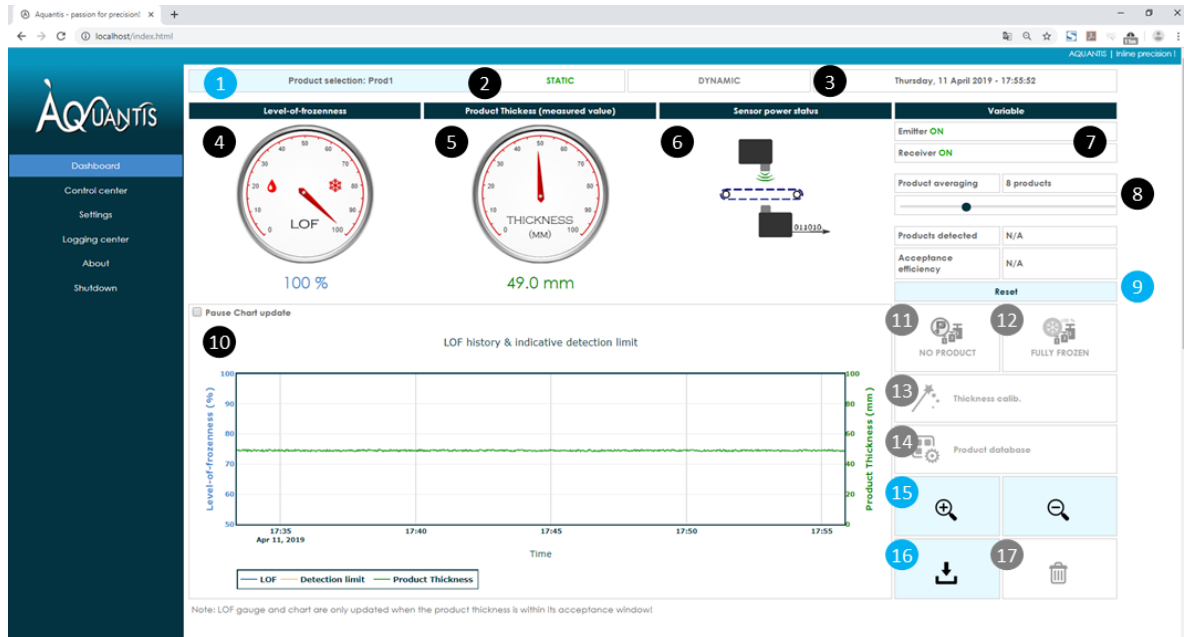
Aquantis - passion for precision! ×

localhost/index.html

AQUANTIS | Inline precision !

ÀQUANTIS

Dashboard
Control center
Settings
Logging center
About
Shutdown

1 Product selection: Prod1
2 STATIC
DYNAMIC
3 Thursday, 11 April 2019 - 17:55:52

Level-of-frozenness
4
LOF
100 %

Product Thickness (measured value)
5
THICKNESS (MM)
49.0 mm

Sensor power status
6
011010

Variable
Emitter ON
Receiver ON
7

Product averaging | 8 products
8

Products detected | N/A
Acceptance efficiency | N/A

Reset
9

Pause Chart update
10
LOF history & indicative detection limit

Level-of-frozenness (%)
Product Thickness (mm)
Time
17:35 Apr 11, 2019
17:40
17:45
17:50
17:55

LOF   Detection limit   Product Thickness

11 NO PRODUCT
12 FULLY FROZEN
13 Thickness calib.
14 Product database
15
16
17

Note: LOF gauge and chart are only updated when the product thickness is within its acceptance window!